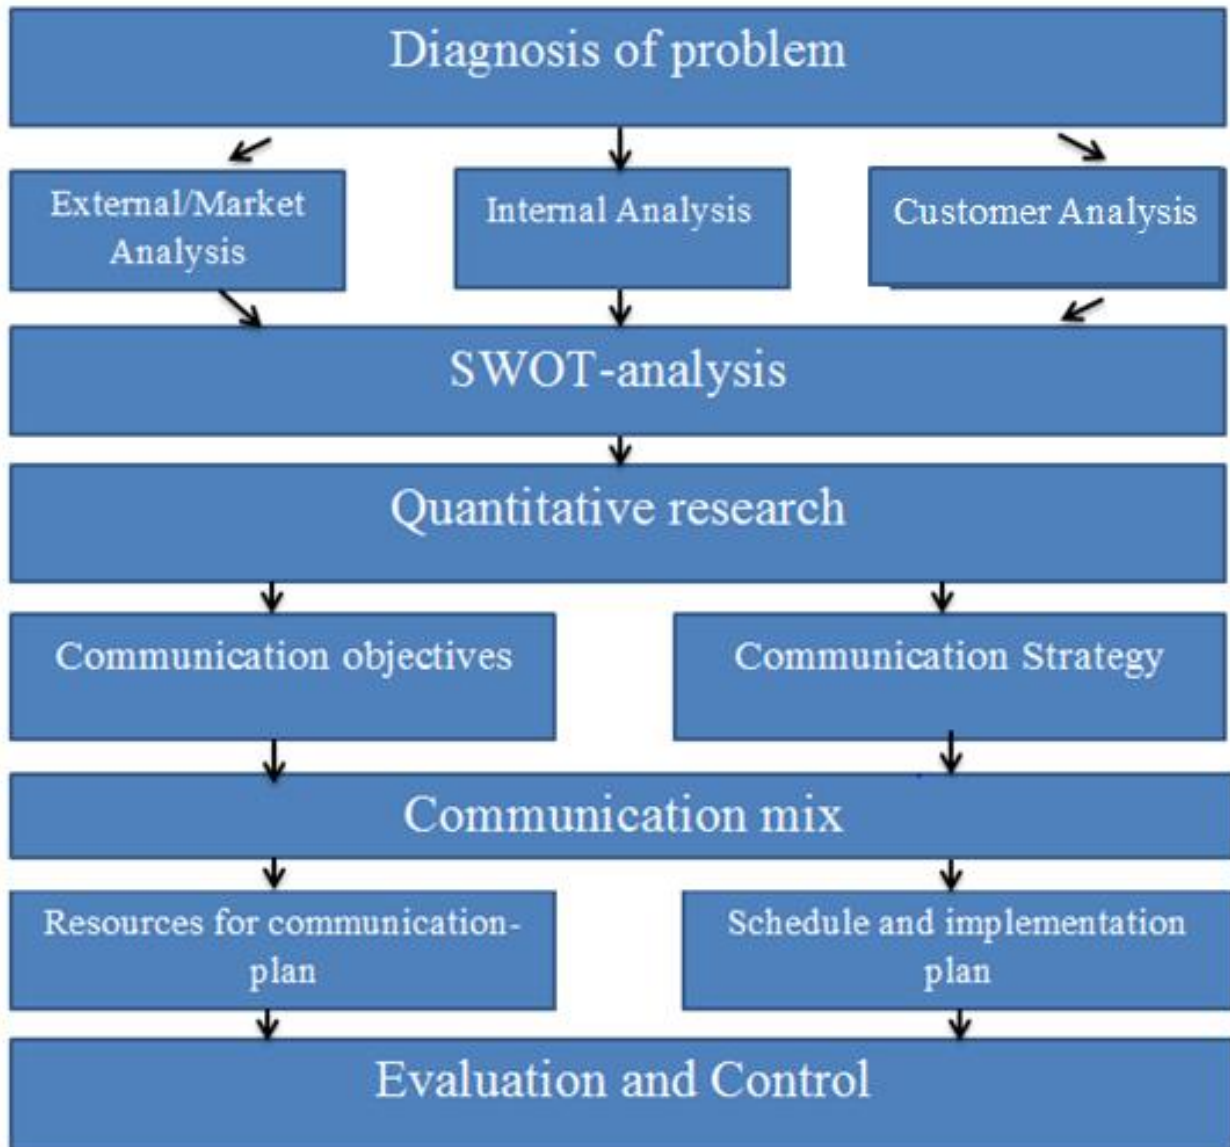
Diagnosis of problem

External/Market Analysis

Internal Analysis

Customer Analysis

SWOT-analysis

Quantitative research

Communication objectives

Communication Strategy

Communication mix

Resources for communication-plan

Schedule and implementation plan

Evaluation and Control